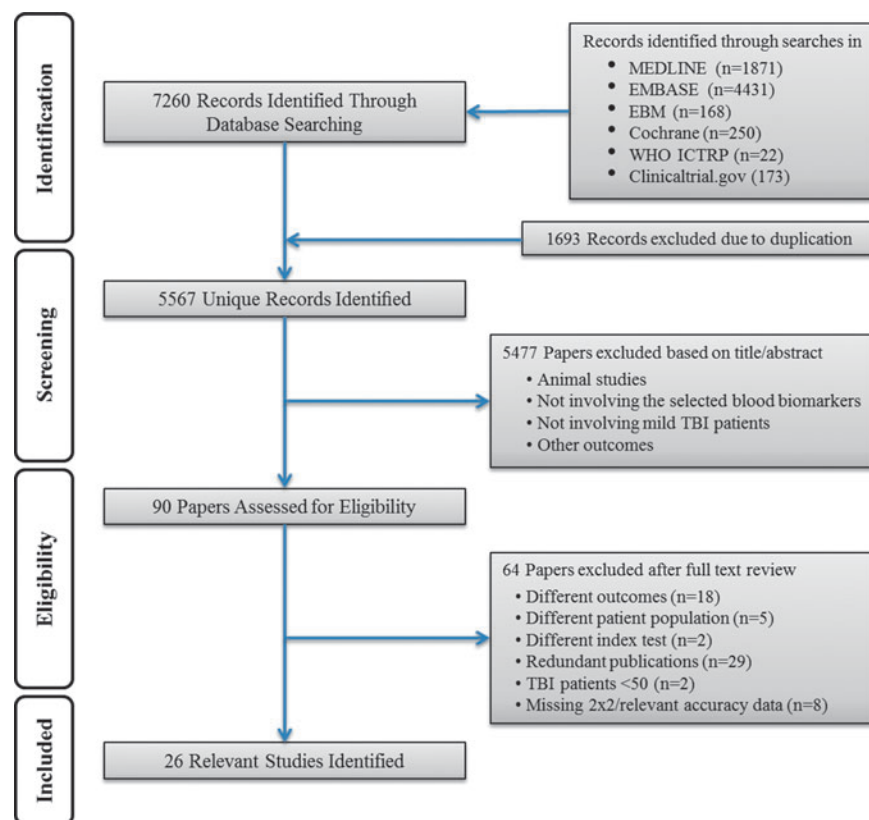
Identification

7260 Records Identified Through Database Searching

Records identified through searches in
• MEDLINE (n=1871)
• EMBASE (n=4431)
• EBM (n=168)
• Cochrane (n=250)
• WHO ICTRP (n=22)
• Clinicaltrial.gov (173)

1693 Records excluded due to duplication

Screening

5567 Unique Records Identified

5477 Papers excluded based on title/abstract
• Animal studies
• Not involving the selected blood biomarkers
• Not involving mild TBI patients
• Other outcomes

Eligibility

90 Papers Assessed for Eligibility

64 Papers excluded after full text review
• Different outcomes (n=18)
• Different patient population (n=5)
• Different index test (n=2)
• Redundant publications (n=29)
• TBI patients <50 (n=2)
• Missing 2x2/relevant accuracy data (n=8)

Included

26 Relevant Studies Identified